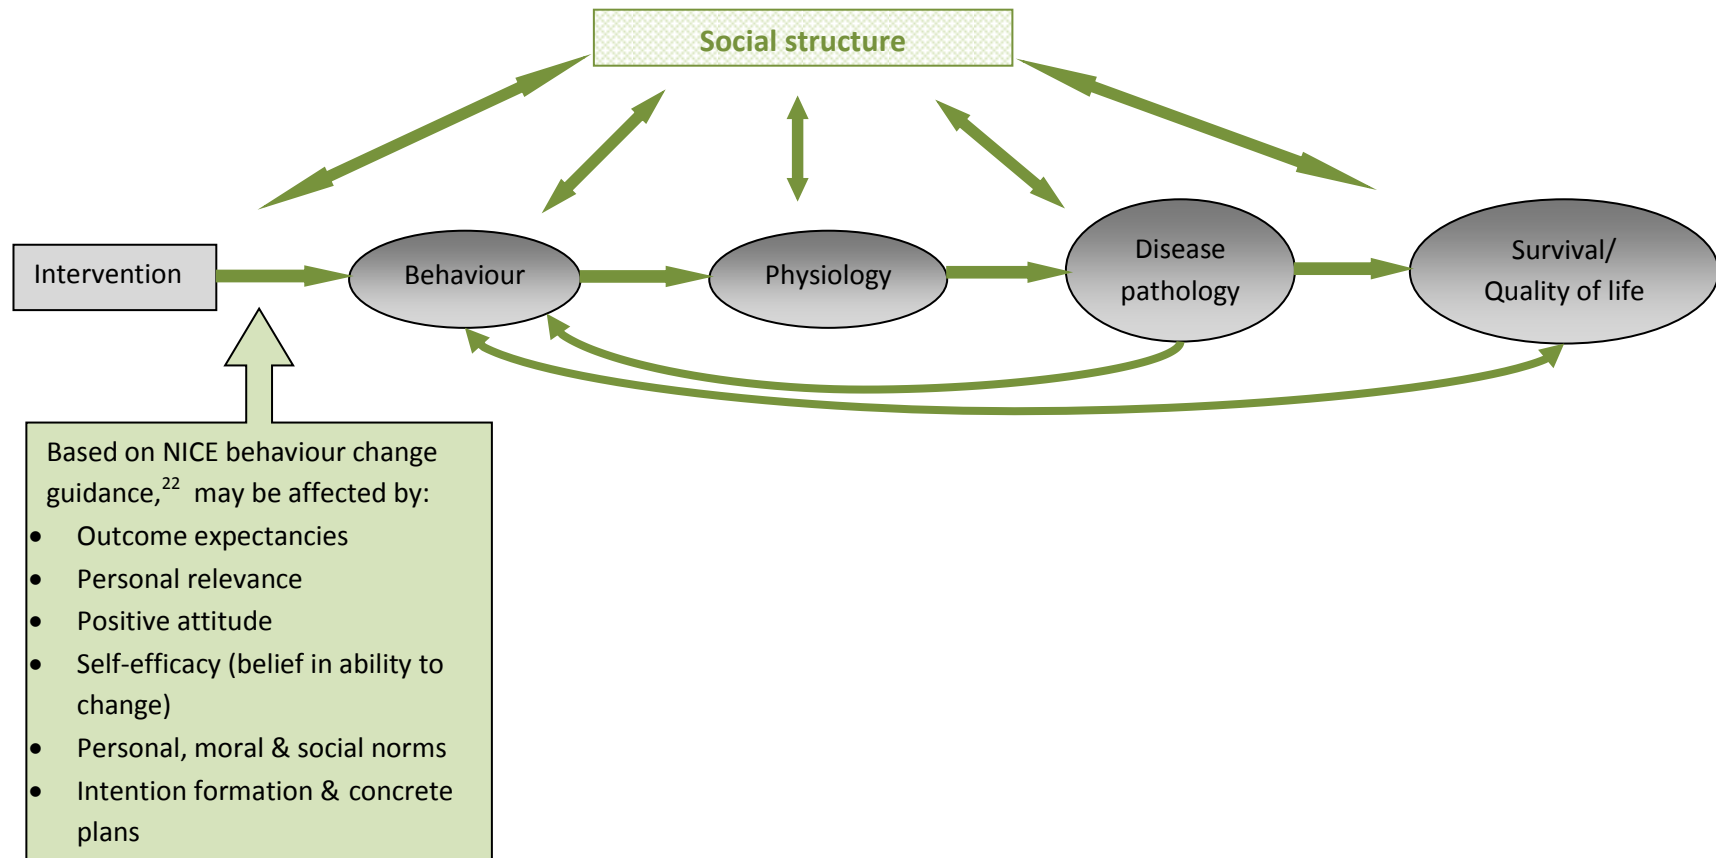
Social structure

Intervention

Behaviour

Physiology

Disease pathology

Survival/ Quality of life

Based on NICE behaviour change guidance,$^{22}$ may be affected by:

- Outcome expectancies
- Personal relevance
- Positive attitude
- Self-efficacy (belief in ability to change)
- Personal, moral & social norms
- Intention formation & concrete plans